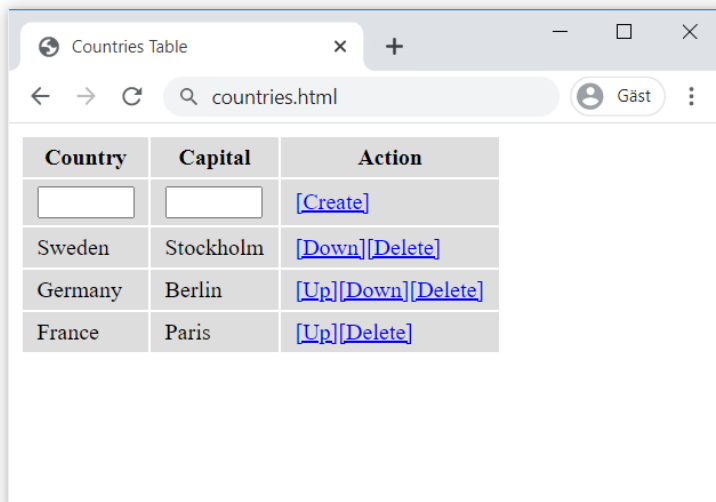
Countries Table

countries.html

Gäst

| Country | Capital | Action |
|---|---|---|
| | | [Create] |
| Sweden | Stockholm | [Down][Delete] |
| Germany | Berlin | [Up][Down][Delete] |
| France | Paris | [Up][Delete] |